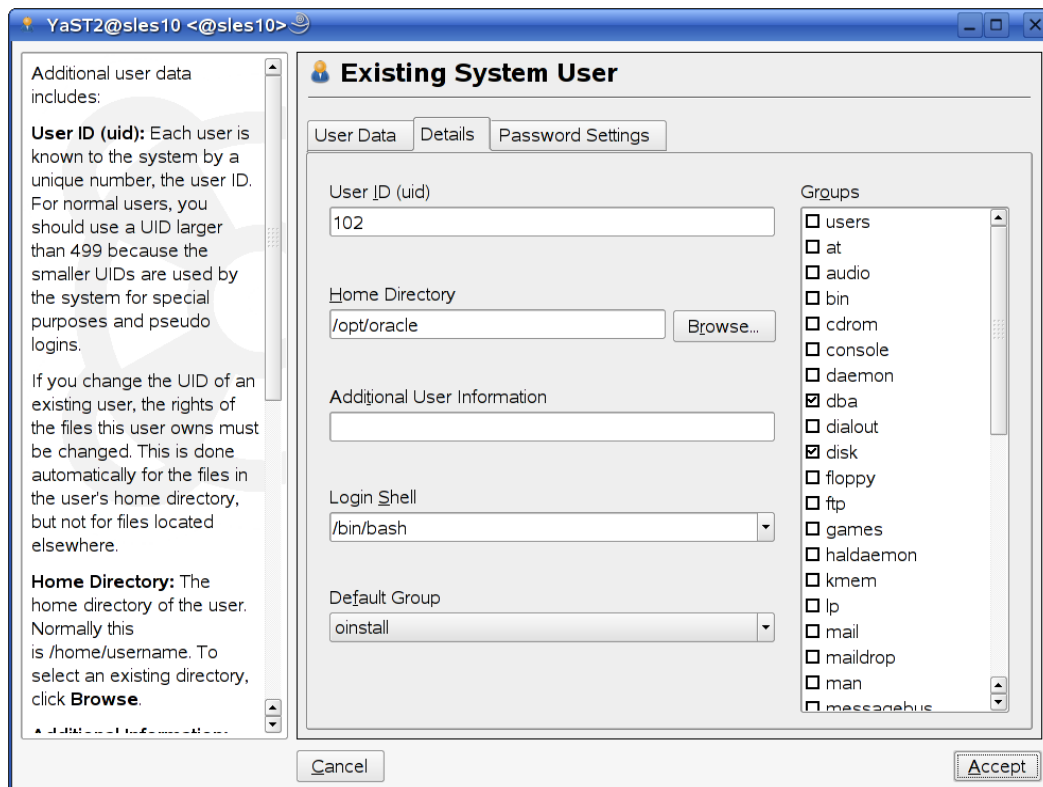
YaST2@sles10 <@sles10>

Additional user data includes:

**User ID (uid):** Each user is known to the system by a unique number, the user ID. For normal users, you should use a UID larger than 499 because the smaller UIDs are used by the system for special purposes and pseudo logins.

If you change the UID of an existing user, the rights of the files this user owns must be changed. This is done automatically for the files in the user's home directory, but not for files located elsewhere.

**Home Directory:** The home directory of the user. Normally this is /home/username. To select an existing directory, click **Browse**.

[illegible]

Existing System User

User Data | Details | Password Settings

User ID (uid)
102

Home Directory
/opt/oracle
Browse...

Additional User Information

Login Shell
/bin/bash

Default Group
oinstall

Groups
☐ users
☐ at
☐ audio
☐ bin
☐ cdrom
☐ console
☐ daemon
☑ dba
☐ dialout
☑ disk
☐ floppy
☐ ftp
☐ games
☐ haldaemon
☐ kmem
☐ lp
☐ mail
☐ maildrop
☐ man
☐ messagebus

Cancel
Accept